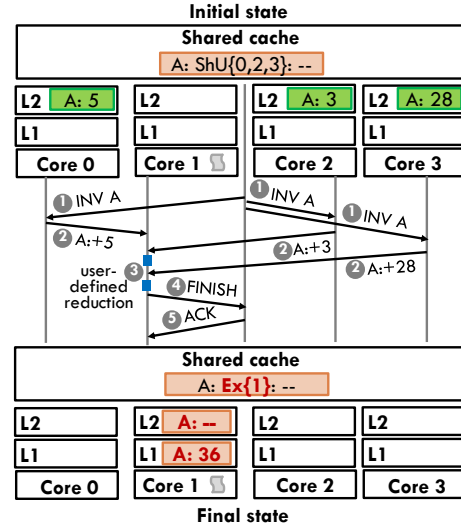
Initial state

Shared cache

A: ShU{0,2,3}: --

L2 A: 5
L1
Core 0

L2
L1
Core 1

L2 A: 3
L1
Core 2

L2 A: 28
L1
Core 3

1 INV A
1 INV A
1 INV A
2 A:+5
2 A:+3
2 A:+28
3 user-defined reduction
4 FINISH
5 ACK

Shared cache

A: Ex{1}: --

L2
L1
Core 0

L2 A: --
L1 A: 36
Core 1

L2
L1
Core 2

L2
L1
Core 3

Final state